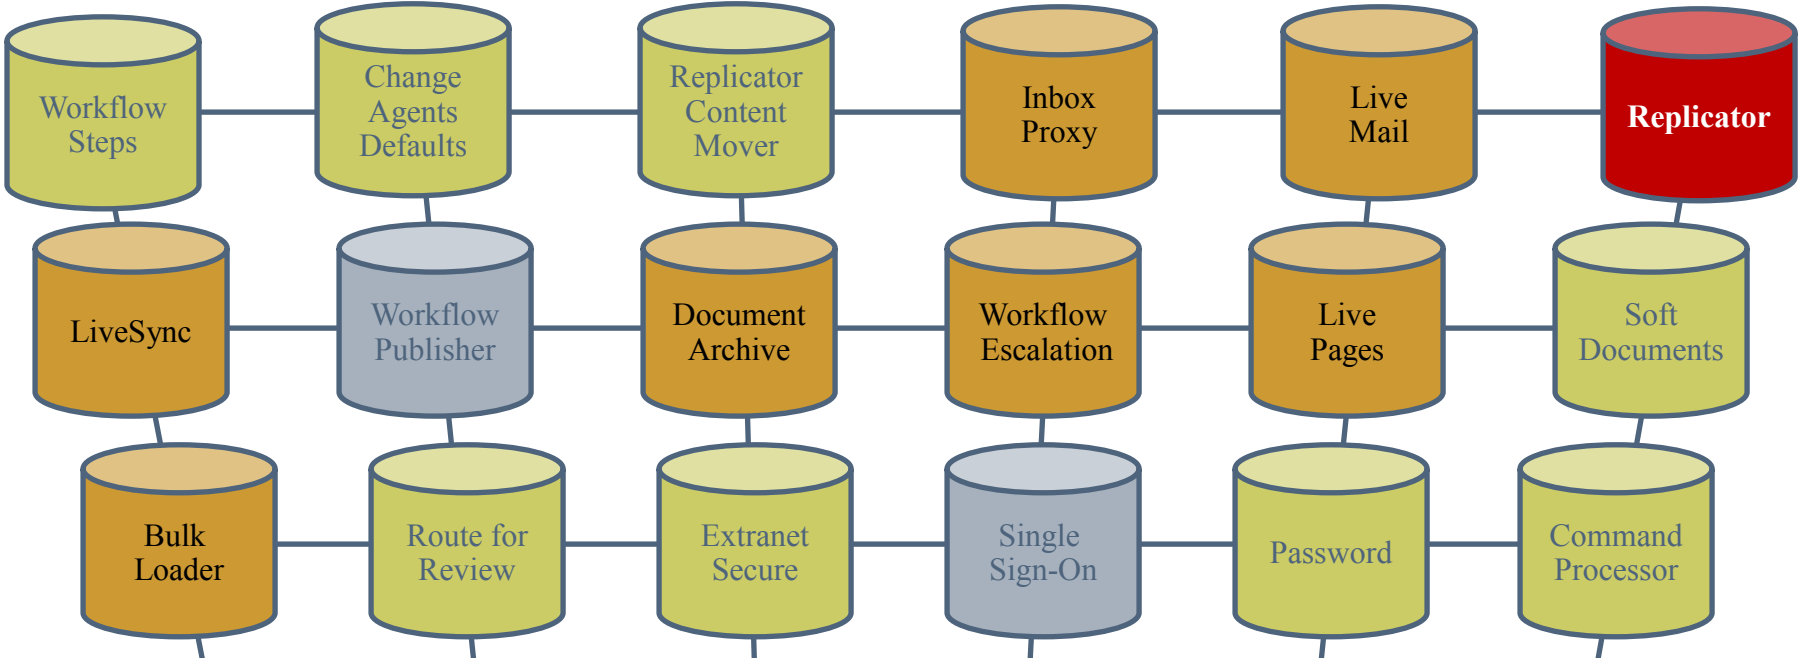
Workflow Steps

Change Agents Defaults

Replicator Content Mover

Inbox Proxy

Live Mail

Replicator

LiveSync

Workflow Publisher

Document Archive

Workflow Escalation

Live Pages

Soft Documents

Bulk Loader

Route for Review

Extranet Secure

Single Sign-On

Password

Command Processor